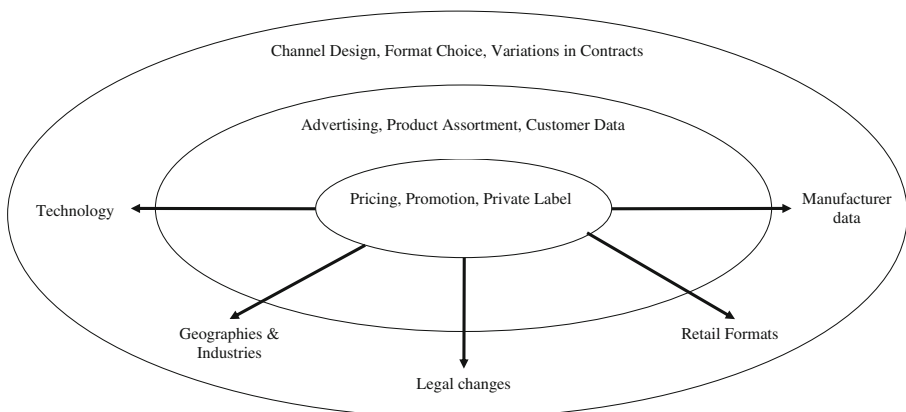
Channel Design, Format Choice, Variations in Contracts

Advertising, Product Assortment, Customer Data

Pricing, Promotion, Private Label

Technology

Manufacturer data

Geographies & Industries

Legal changes

Retail Formats